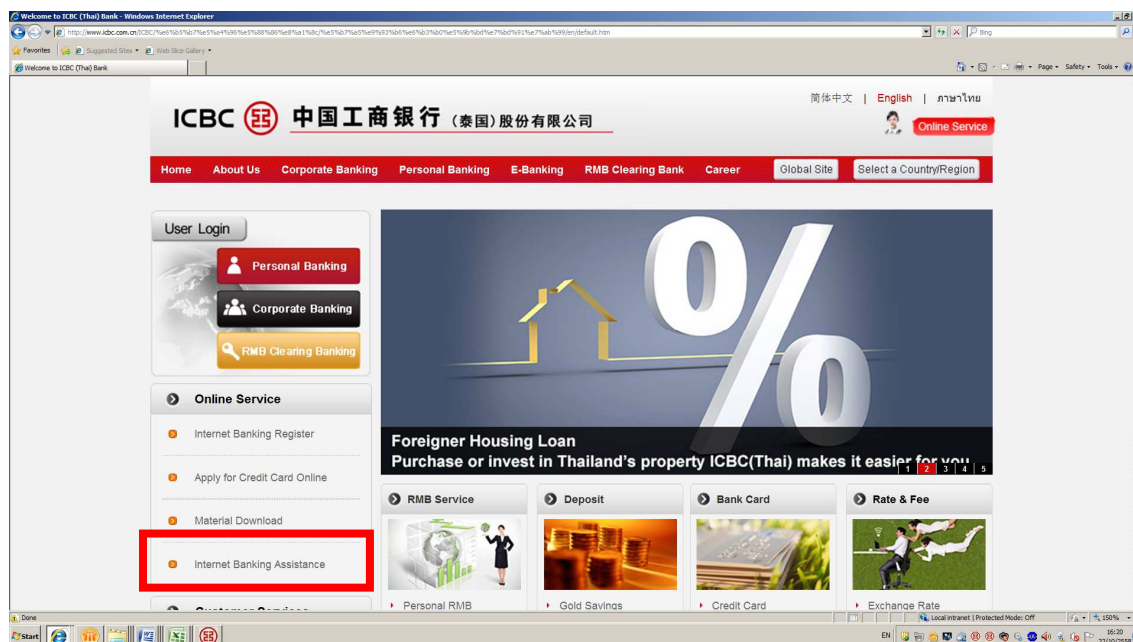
Welcome to ICBC (Thai) Bank - Windows Internet Explorer

http://www.icbc.com.cn/ICBC/%e6%b5%b7%e5%a4%96%e5%88%86%e8%a1%8c/%e5%b7%a5%e9%93%b6%e6%b3%b0%e5%9b%bd%e7%bd%91%e7%ab%99/en/default.htm

Bing

Favorites | Suggested Sites | Web Slice Gallery

Welcome to ICBC (Thai) Bank

Page | Safety | Tools

简体中文 | English | ภาษาไทย

ICBC 中国工商银行 (泰国)股份有限公司

Online Service

Home | About Us | Corporate Banking | Personal Banking | E-Banking | RMB Clearing Bank | Career | Global Site | Select a Country/Region

User Login

Personal Banking

Corporate Banking

RMB Clearing Banking

Online Service

Internet Banking Register

Apply for Credit Card Online

Material Download

Internet Banking Assistance

Customer Services

Foreigner Housing Loan
Purchase or invest in Thailand's property ICBC(Thai) makes it easier for you

1 2 3 4 5

RMB Service

Deposit

Bank Card

Rate & Fee

Personal RMB

Gold Savings

Credit Card

Exchange Rate

Done

Local intranet | Protected Mode: Off

150%

Start

EN

16:20